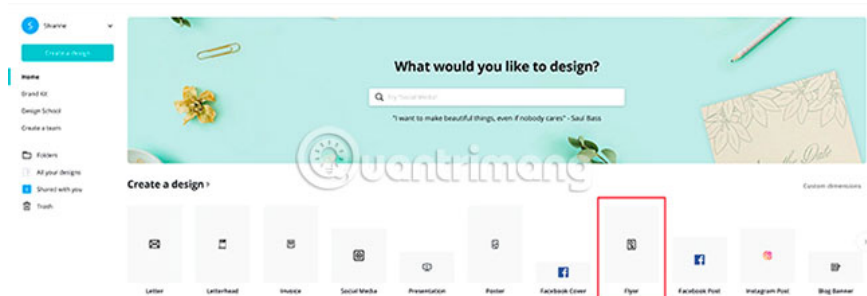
S Shanne

Create a design

Home

Brand Kit

Design School

Create a team

Folders

All your designs

Shared with you

Trash

What would you like to design?

Try "Social Media"

"I want to make beautiful things, even if nobody cares" - Saul Bass

Quantrimang

Create a design ›

Custom dimensions

Letter

Letterhead

Invoice

Social Media

Presentation

Poster

Facebook Cover

Flyer

Facebook Post

Instagram Post

Blog Banner